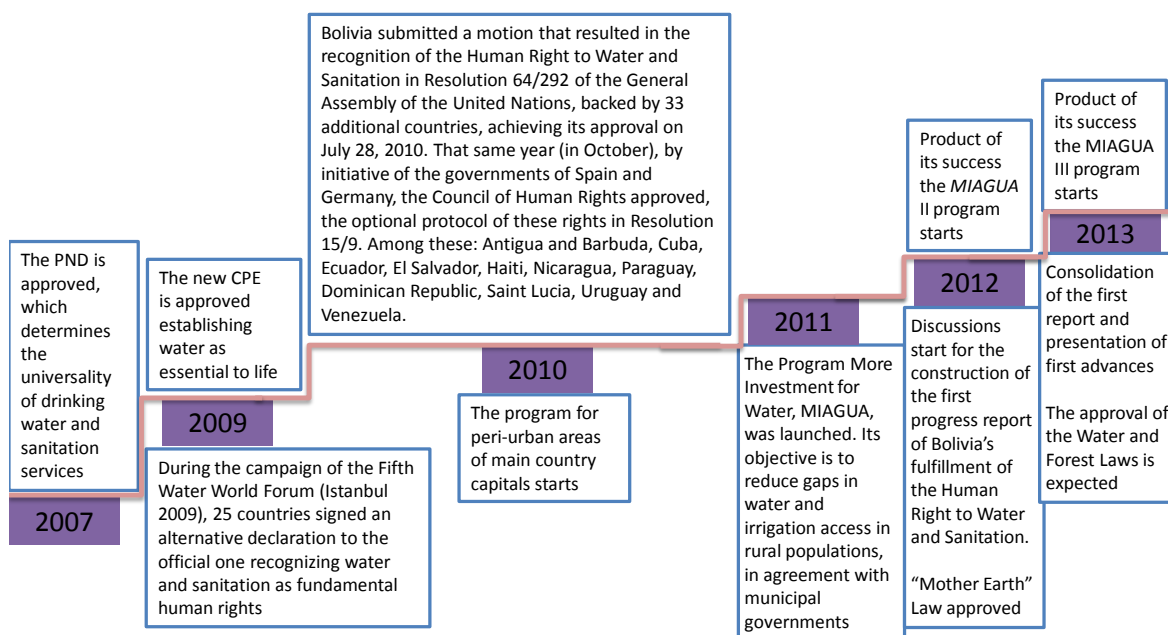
The PND is approved, which determines the universality of drinking water and sanitation services

2007

The new CPE is approved establishing water as essential to life

2009

During the campaign of the Fifth Water World Forum (Istanbul 2009), 25 countries signed an alternative declaration to the official one recognizing water and sanitation as fundamental human rights

Bolivia submitted a motion that resulted in the recognition of the Human Right to Water and Sanitation in Resolution 64/292 of the General Assembly of the United Nations, backed by 33 additional countries, achieving its approval on July 28, 2010. That same year (in October), by initiative of the governments of Spain and Germany, the Council of Human Rights approved, the optional protocol of these rights in Resolution 15/9. Among these: Antigua and Barbuda, Cuba, Ecuador, El Salvador, Haiti, Nicaragua, Paraguay, Dominican Republic, Saint Lucia, Uruguay and Venezuela.

2010

The program for peri-urban areas of main country capitals starts

2011

The Program More Investment for Water, MIAGUA, was launched. Its objective is to reduce gaps in water and irrigation access in rural populations, in agreement with municipal governments

Product of its success the *MIAGUA* II program starts

2012

Discussions start for the construction of the first progress report of Bolivia's fulfillment of the Human Right to Water and Sanitation.

"Mother Earth" Law approved

Product of its success the MIAGUA III program starts

2013

Consolidation of the first report and presentation of first advances

The approval of the Water and Forest Laws is expected